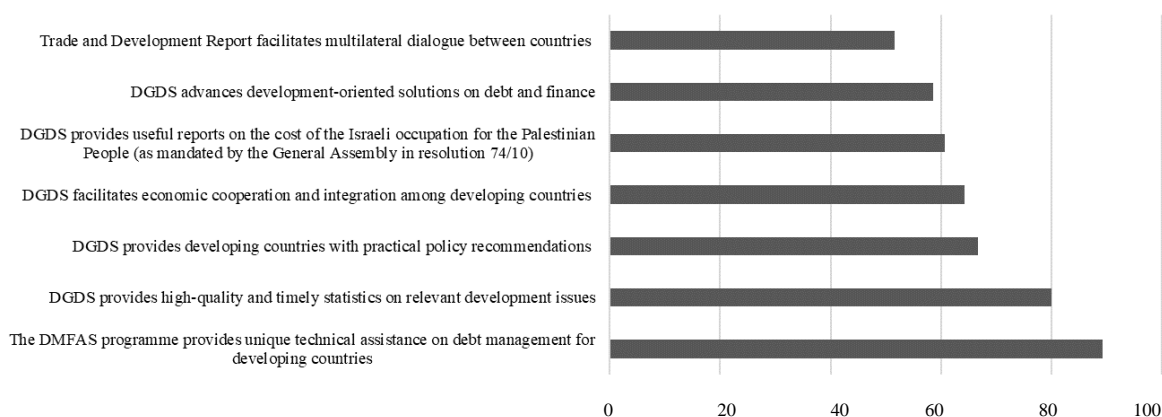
Trade and Development Report facilitates multilateral dialogue between countries

DGDS advances development-oriented solutions on debt and finance

DGDS provides useful reports on the cost of the Israeli occupation for the Palestinian People (as mandated by the General Assembly in resolution 74/10)

DGDS facilitates economic cooperation and integration among developing countries

DGDS provides developing countries with practical policy recommendations

DGDS provides high-quality and timely statistics on relevant development issues

The DMFAS programme provides unique technical assistance on debt management for developing countries

0 20 40 60 80 100